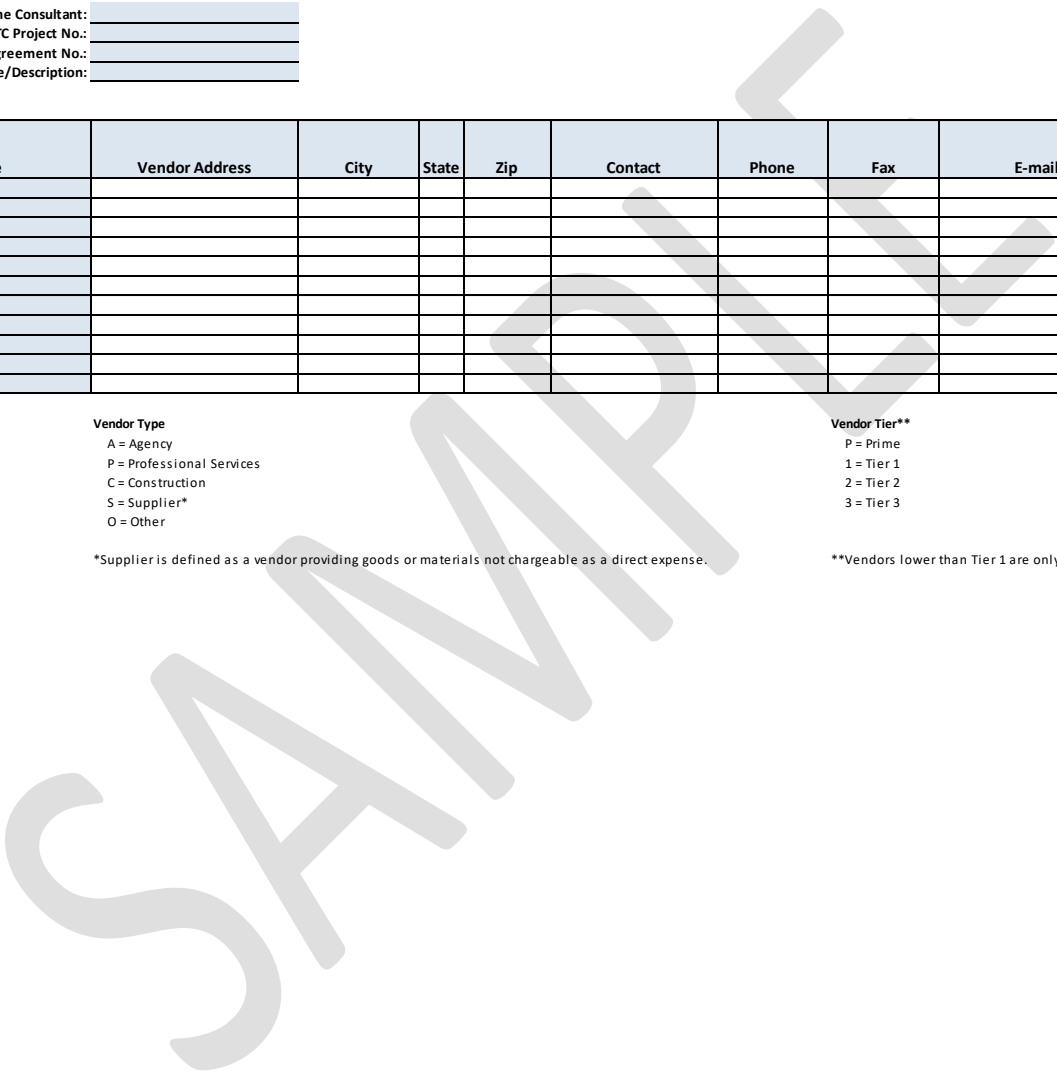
ne Consultant:
/C Project No.:
greement No.:
e/Description:

| e | Vendor Address | City | State | Zip | Contact | Phone | Fax | E-mail |
|---|---|---|---|---|---|---|---|---|
| | | | | | | | | |
| | | | | | | | | |
| | | | | | | | | |
| | | | | | | | | |
| | | | | | | | | |
| | | | | | | | | |
| | | | | | | | | |
| | | | | | | | | |
| | | | | | | | | |
| | | | | | | | | |
| | | | | | | | | |

Vendor Type
A = Agency
P = Professional Services
C = Construction
S = Supplier*
O = Other

*Supplier is defined as a vendor providing goods or materials not chargeable as a direct expense.

Vendor Tier**
P = Prime
1 = Tier 1
2 = Tier 2
3 = Tier 3

**Vendors lower than Tier 1 are only

SAMPLE